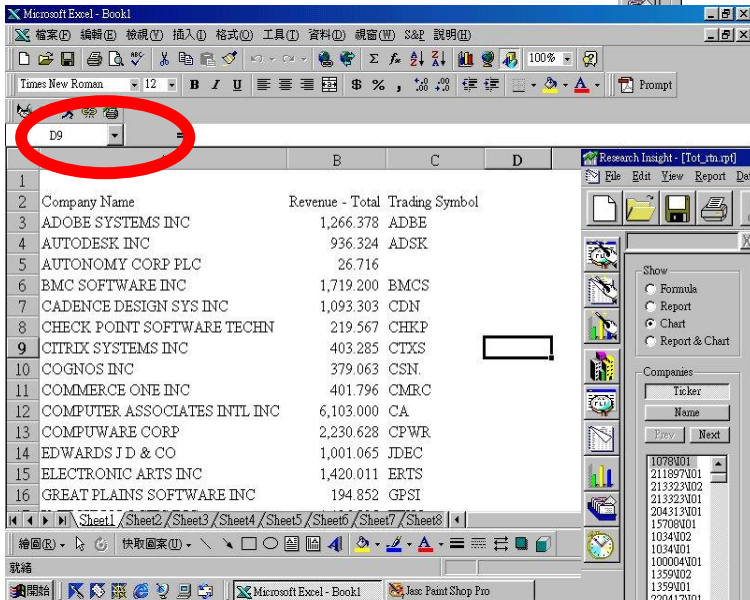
Microsoft Excel - Book1

檔案(F) 編輯(E) 檢視(V) 插入(I) 格式(O) 工具(T) 資料(D) 視窗(W) S&P 說明(H)

100%

Times New Roman 12 B I U $ % , Prompt

D9 =

Research Insight - [Tot_rtn.rpt]

File Edit View Report Da

| | A | B | C | D |
|---|---|---|---|---|
| 1 | | | | |
| 2 | Company Name | Revenue - Total | Trading Symbol | |
| 3 | ADOBE SYSTEMS INC | 1,266.378 | ADBE | |
| 4 | AUTODESK INC | 936.324 | ADSK | |
| 5 | AUTONOMY CORP PLC | 26.716 | | |
| 6 | BMC SOFTWARE INC | 1,719.200 | BMCS | |
| 7 | CADENCE DESIGN SYS INC | 1,093.303 | CDN | |
| 8 | CHECK POINT SOFTWARE TECHN | 219.567 | CHKP | |
| 9 | CITRIX SYSTEMS INC | 403.285 | CTXS | |
| 10 | COGNOS INC | 379.063 | CSN. | |
| 11 | COMMERCE ONE INC | 401.796 | CMRC | |
| 12 | COMPUTER ASSOCIATES INTL INC | 6,103.000 | CA | |
| 13 | COMPUWARE CORP | 2,230.628 | CPWR | |
| 14 | EDWARDS J D & CO | 1,001.065 | JDEC | |
| 15 | ELECTRONIC ARTS INC | 1,420.011 | ERTS | |
| 16 | GREAT PLAINS SOFTWARE INC | 194.852 | GPSI | |

Sheet1 / Sheet2 / Sheet3 / Sheet4 / Sheet5 / Sheet6 / Sheet7 / Sheet8

Show
Formula
Report
Chart
Report & Chart

Companies
Ticker
Name
Prev Next

1078\I01
211897\I01
213323\I02
213323\I01
204313\I01
15708\I01
1034\I02
1034\I01
100004\I01
1359\I02
1359\I01
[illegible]

繪圖(R) 快取圖案(U)

就緒

開始 Microsoft Excel - Book1 Jasc Paint Shop Pro